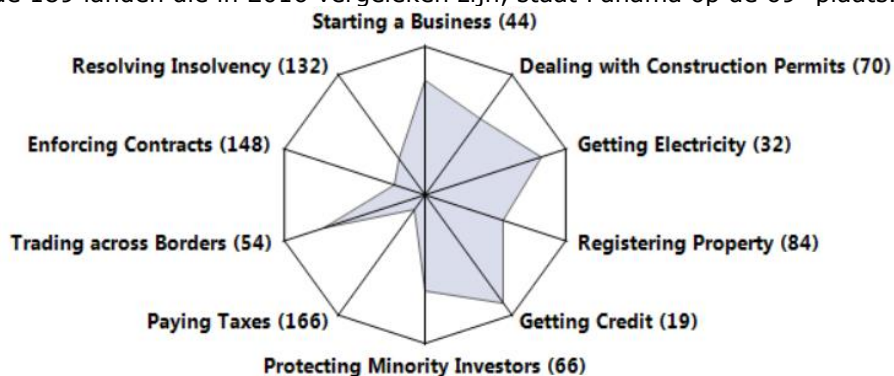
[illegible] 189 landen die in 2016 vergeleken zijn, staat Panama op de 69$^{e}$ plaats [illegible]

Starting a Business (44)
Dealing with Construction Permits (70)
Getting Electricity (32)
Registering Property (84)
Getting Credit (19)
Protecting Minority Investors (66)
Paying Taxes (166)
Trading across Borders (54)
Enforcing Contracts (148)
Resolving Insolvency (132)